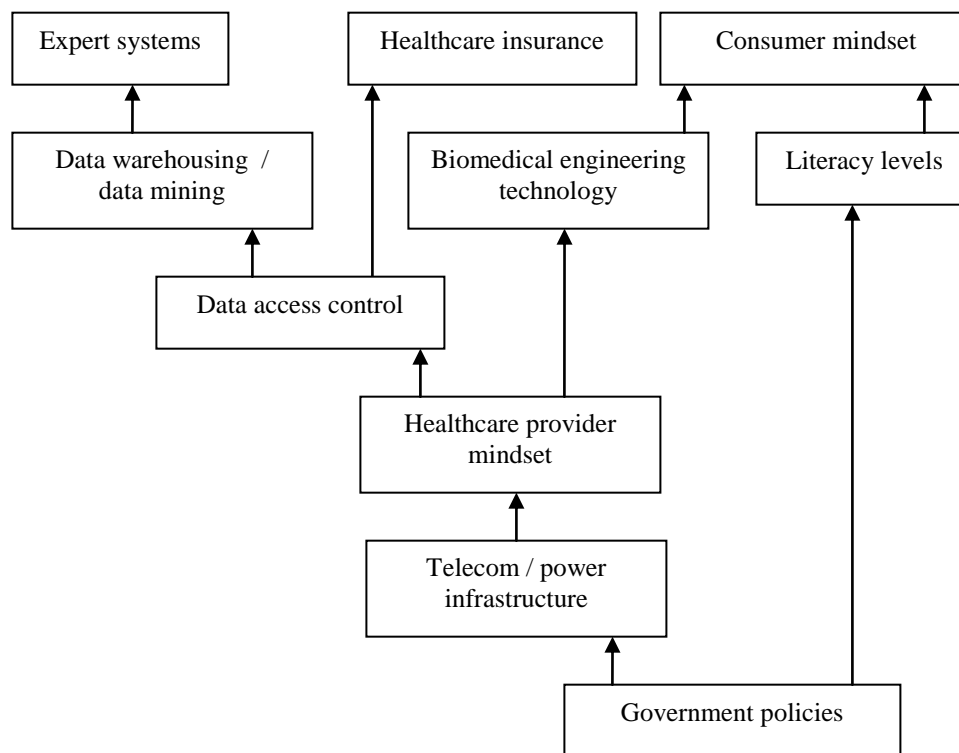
Expert systems

Healthcare insurance

Consumer mindset

Data warehousing / data mining

Biomedical engineering technology

Literacy levels

Data access control

Healthcare provider mindset

Telecom / power infrastructure

Government policies